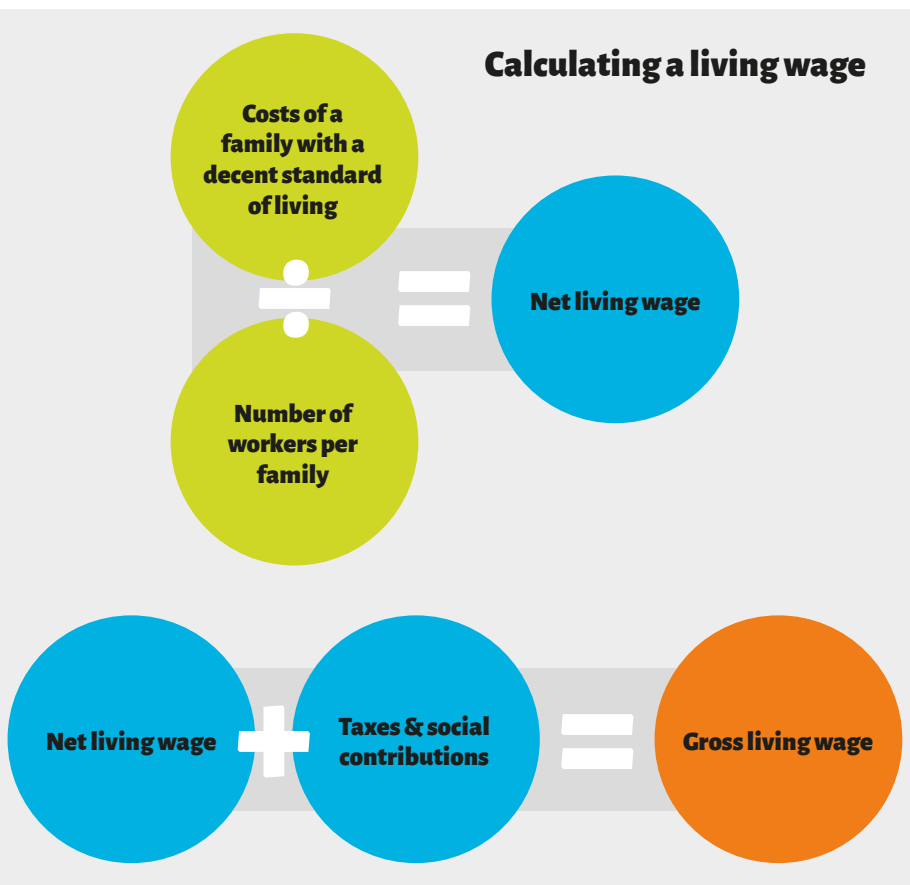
Calculating a living wage

Costs of a family with a decent standard of living

÷

Number of workers per family

=

Net living wage

Net living wage

+

Taxes & social contributions

=

Gross living wage